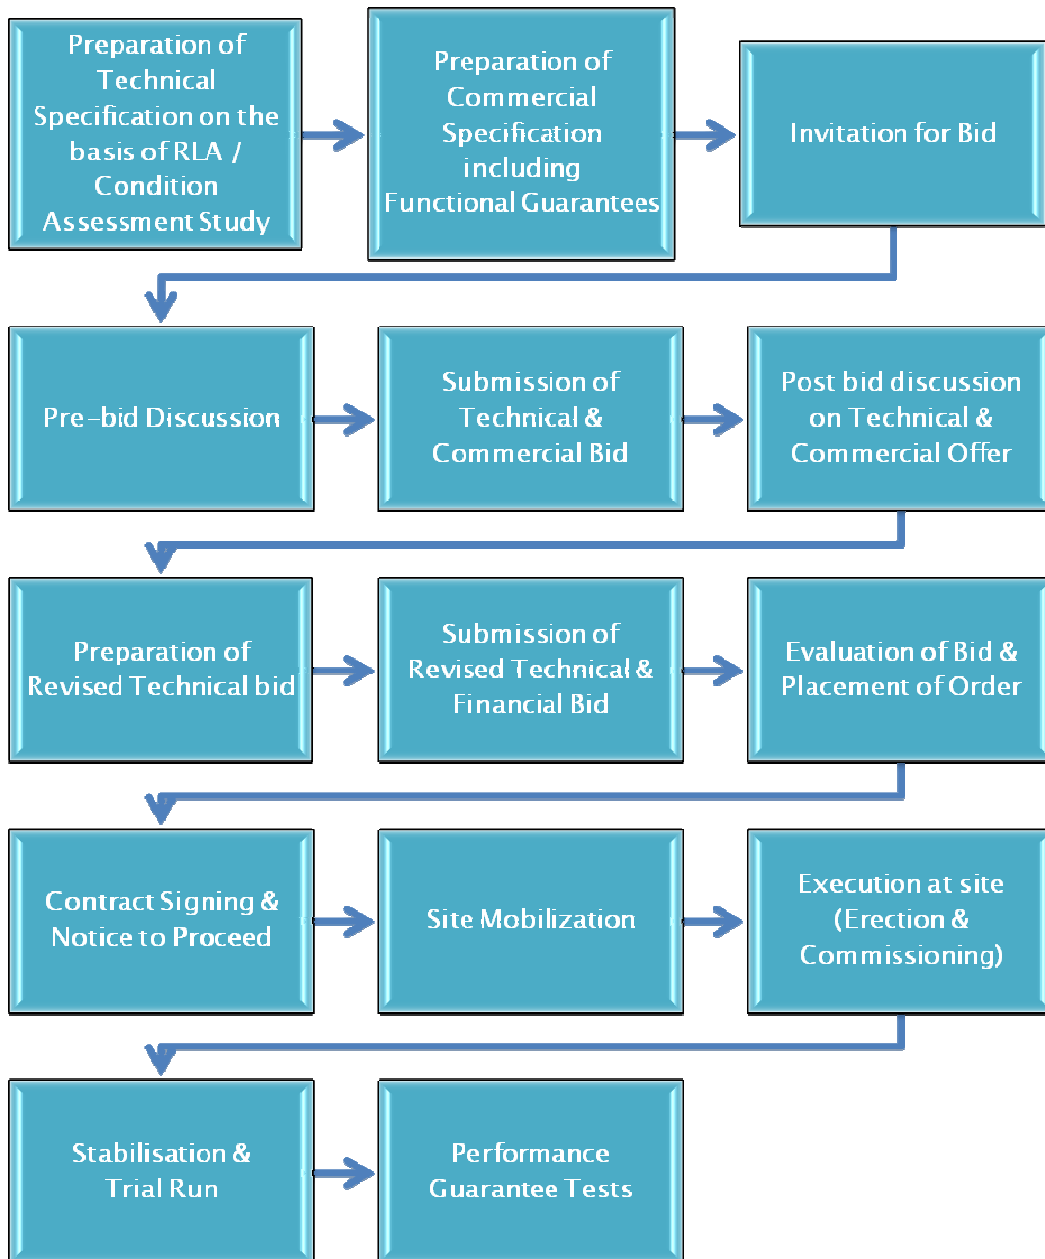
Preparation of Technical Specification on the basis of RLA / Condition Assessment Study

Preparation of Commercial Specification including Functional Guarantees

Invitation for Bid

Pre-bid Discussion

Submission of Technical & Commercial Bid

Post bid discussion on Technical & Commercial Offer

Preparation of Revised Technical bid

Submission of Revised Technical & Financial Bid

Evaluation of Bid & Placement of Order

Contract Signing & Notice to Proceed

Site Mobilization

Execution at site (Erection & Commissioning)

Stabilisation & Trial Run

Performance Guarantee Tests